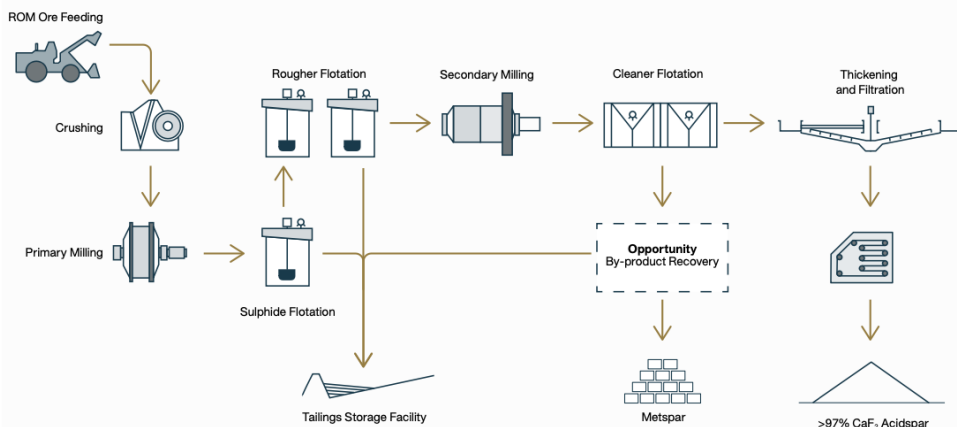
ROM Ore Feeding

Crushing

Primary Milling

Rougher Flotation

Sulphide Flotation

Secondary Milling

Cleaner Flotation

Thickening and Filtration

**Opportunity**
By-product Recovery

Tailings Storage Facility

Metspar

>97% $CaF_2$ Acidspar